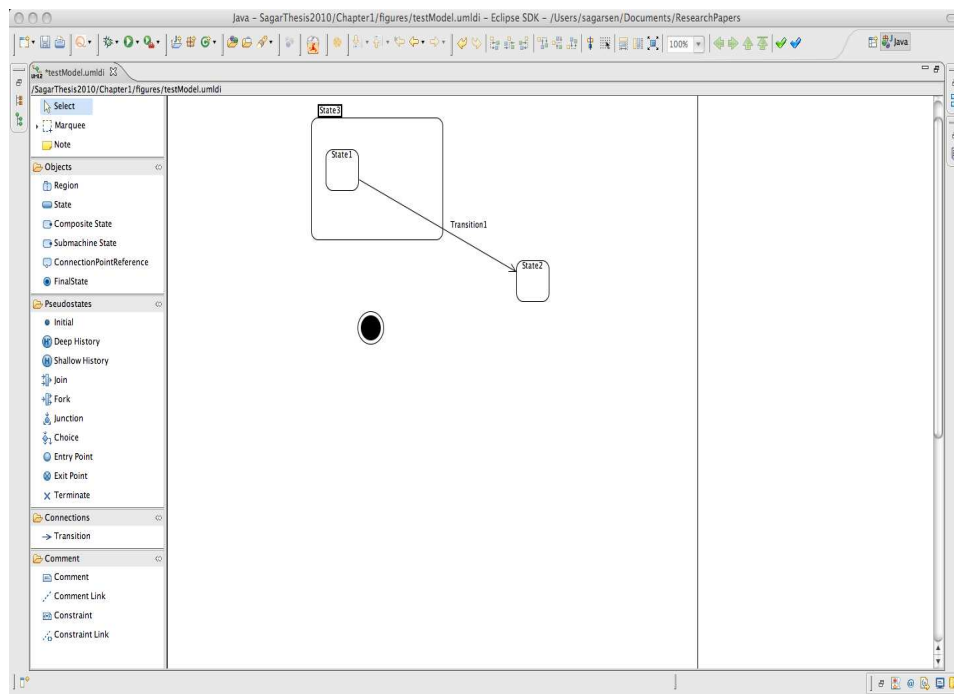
Java - SagarThesis2010/Chapter1/figures/testModel.umldi - Eclipse SDK - /Users/sagarsen/Documents/ResearchPapers

100%

Java

*testModel.umldi

/SagarThesis2010/Chapter1/figures/testModel.umldi

Select
Marquee
Note

Objects
Region
State
Composite State
Submachine State
ConnectionPointReference
FinalState

Pseudostates
Initial
Deep History
Shallow History
Join
Fork
Junction
Choice
Entry Point
Exit Point
Terminate

Connections
Transition

Comment
Comment
Comment Link
Constraint
Constraint Link

State3
State1
Transition1
State2